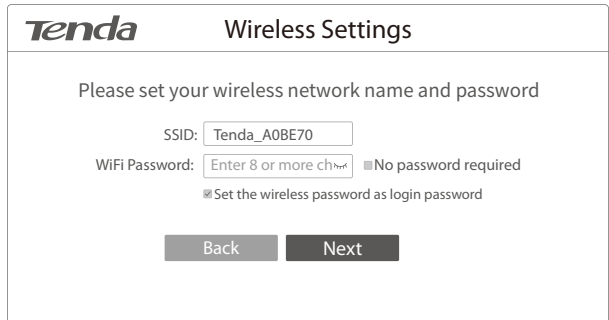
Tenda Wireless Settings

Please set your wireless network name and password

SSID: Tenda_A0BE70

WiFi Password: Enter 8 or more ch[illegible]

No password required

Set the wireless password as login password

Back

Next